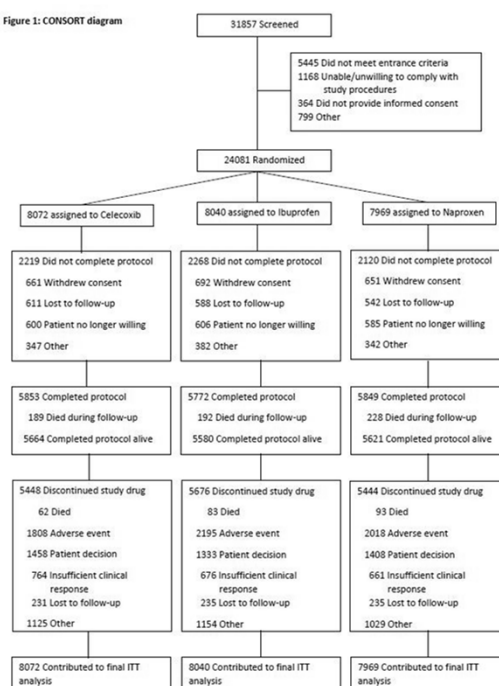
Figure 1: CONSORT diagram

31857 Screened

5445 Did not meet entrance criteria
1168 Unable/unwilling to comply with study procedures
364 Did not provide informed consent
799 Other

24081 Randomized

8072 assigned to Celecoxib

2219 Did not complete protocol
661 Withdrew consent
611 Lost to follow-up
600 Patient no longer willing
347 Other

5853 Completed protocol
189 Died during follow-up
5664 Completed protocol alive

5448 Discontinued study drug
62 Died
1808 Adverse event
1458 Patient decision
764 Insufficient clinical response
231 Lost to follow-up
1125 Other

8072 Contributed to final ITT analysis

8040 assigned to Ibuprofen

2268 Did not complete protocol
692 Withdrew consent
588 Lost to follow-up
606 Patient no longer willing
382 Other

5772 Completed protocol
192 Died during follow-up
5580 Completed protocol alive

5676 Discontinued study drug
83 Died
2195 Adverse event
1333 Patient decision
676 Insufficient clinical response
235 Lost to follow-up
1154 Other

8040 Contributed to final ITT analysis

7969 assigned to Naproxen

2120 Did not complete protocol
651 Withdrew consent
542 Lost to follow-up
585 Patient no longer willing
342 Other

5849 Completed protocol
228 Died during follow-up
5621 Completed protocol alive

5444 Discontinued study drug
93 Died
2018 Adverse event
1408 Patient decision
661 Insufficient clinical response
235 Lost to follow-up
1029 Other

7969 Contributed to final ITT analysis